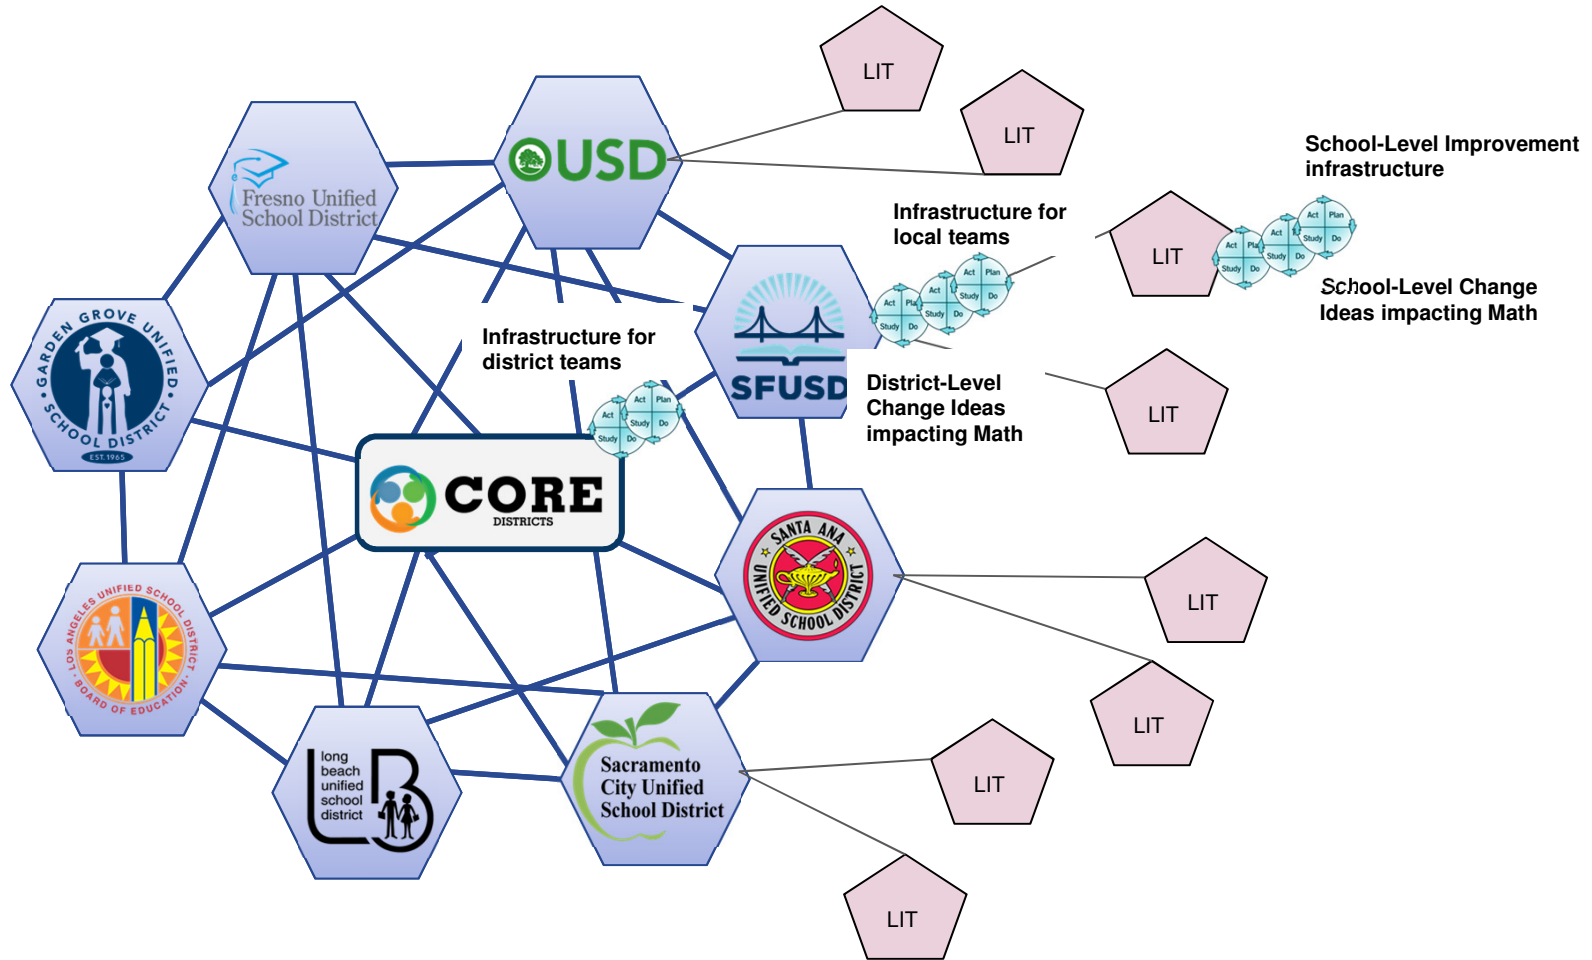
LIT

LIT

School-Level Improvement infrastructure

OUSD

Fresno Unified School District

Infrastructure for local teams

LIT

Act Plan Study Do

School-Level Change Ideas impacting Math

GARDEN GROVE UNIFIED SCHOOL DISTRICT EST. 1965

Infrastructure for district teams

SFUSD

Act Plan Study Do

District-Level Change Ideas impacting Math

LIT

CORE DISTRICTS

SANTA ANA UNIFIED SCHOOL DISTRICT

LIT

LOS ANGELES UNIFIED SCHOOL DISTRICT BOARD OF EDUCATION

LIT

long beach unified school district

Sacramento City Unified School District

LIT

LIT